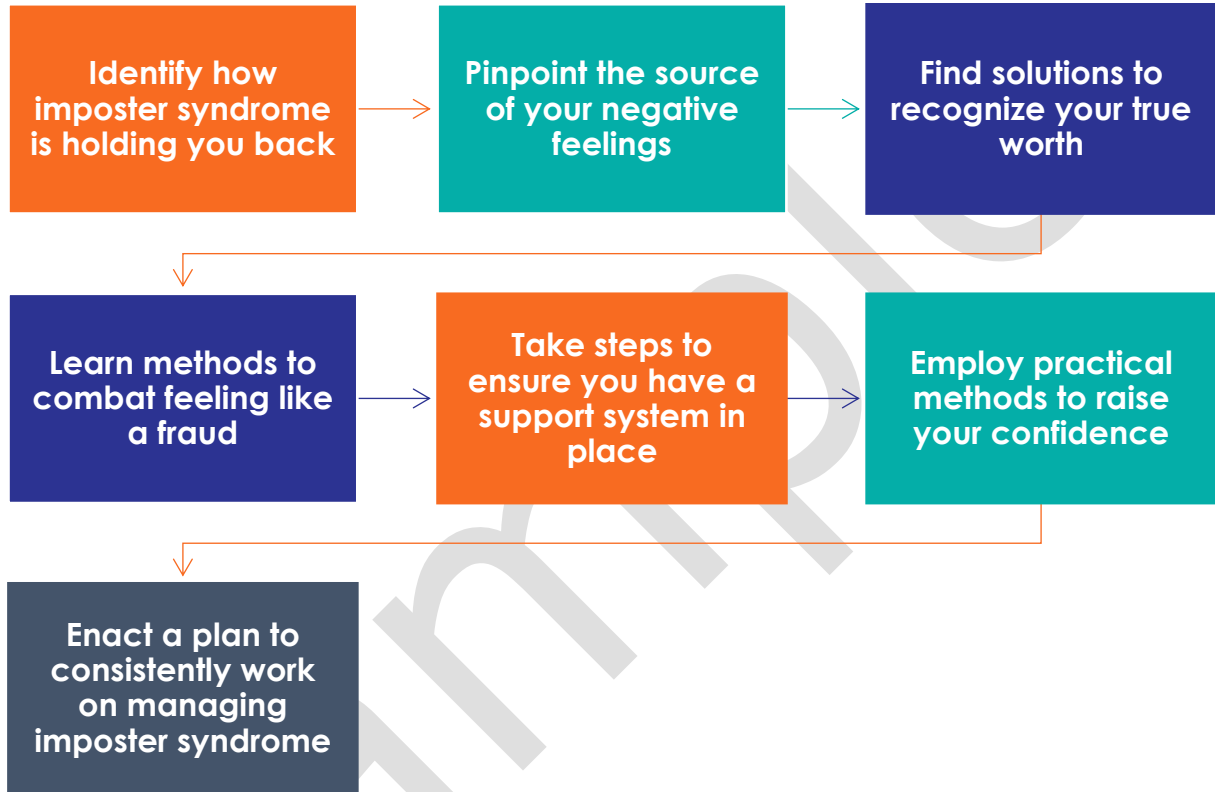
Identify how imposter syndrome is holding you back

Pinpoint the source of your negative feelings

Find solutions to recognize your true worth

Learn methods to combat feeling like a fraud

Take steps to ensure you have a support system in place

Employ practical methods to raise your confidence

Enact a plan to consistently work on managing imposter syndrome

Sample